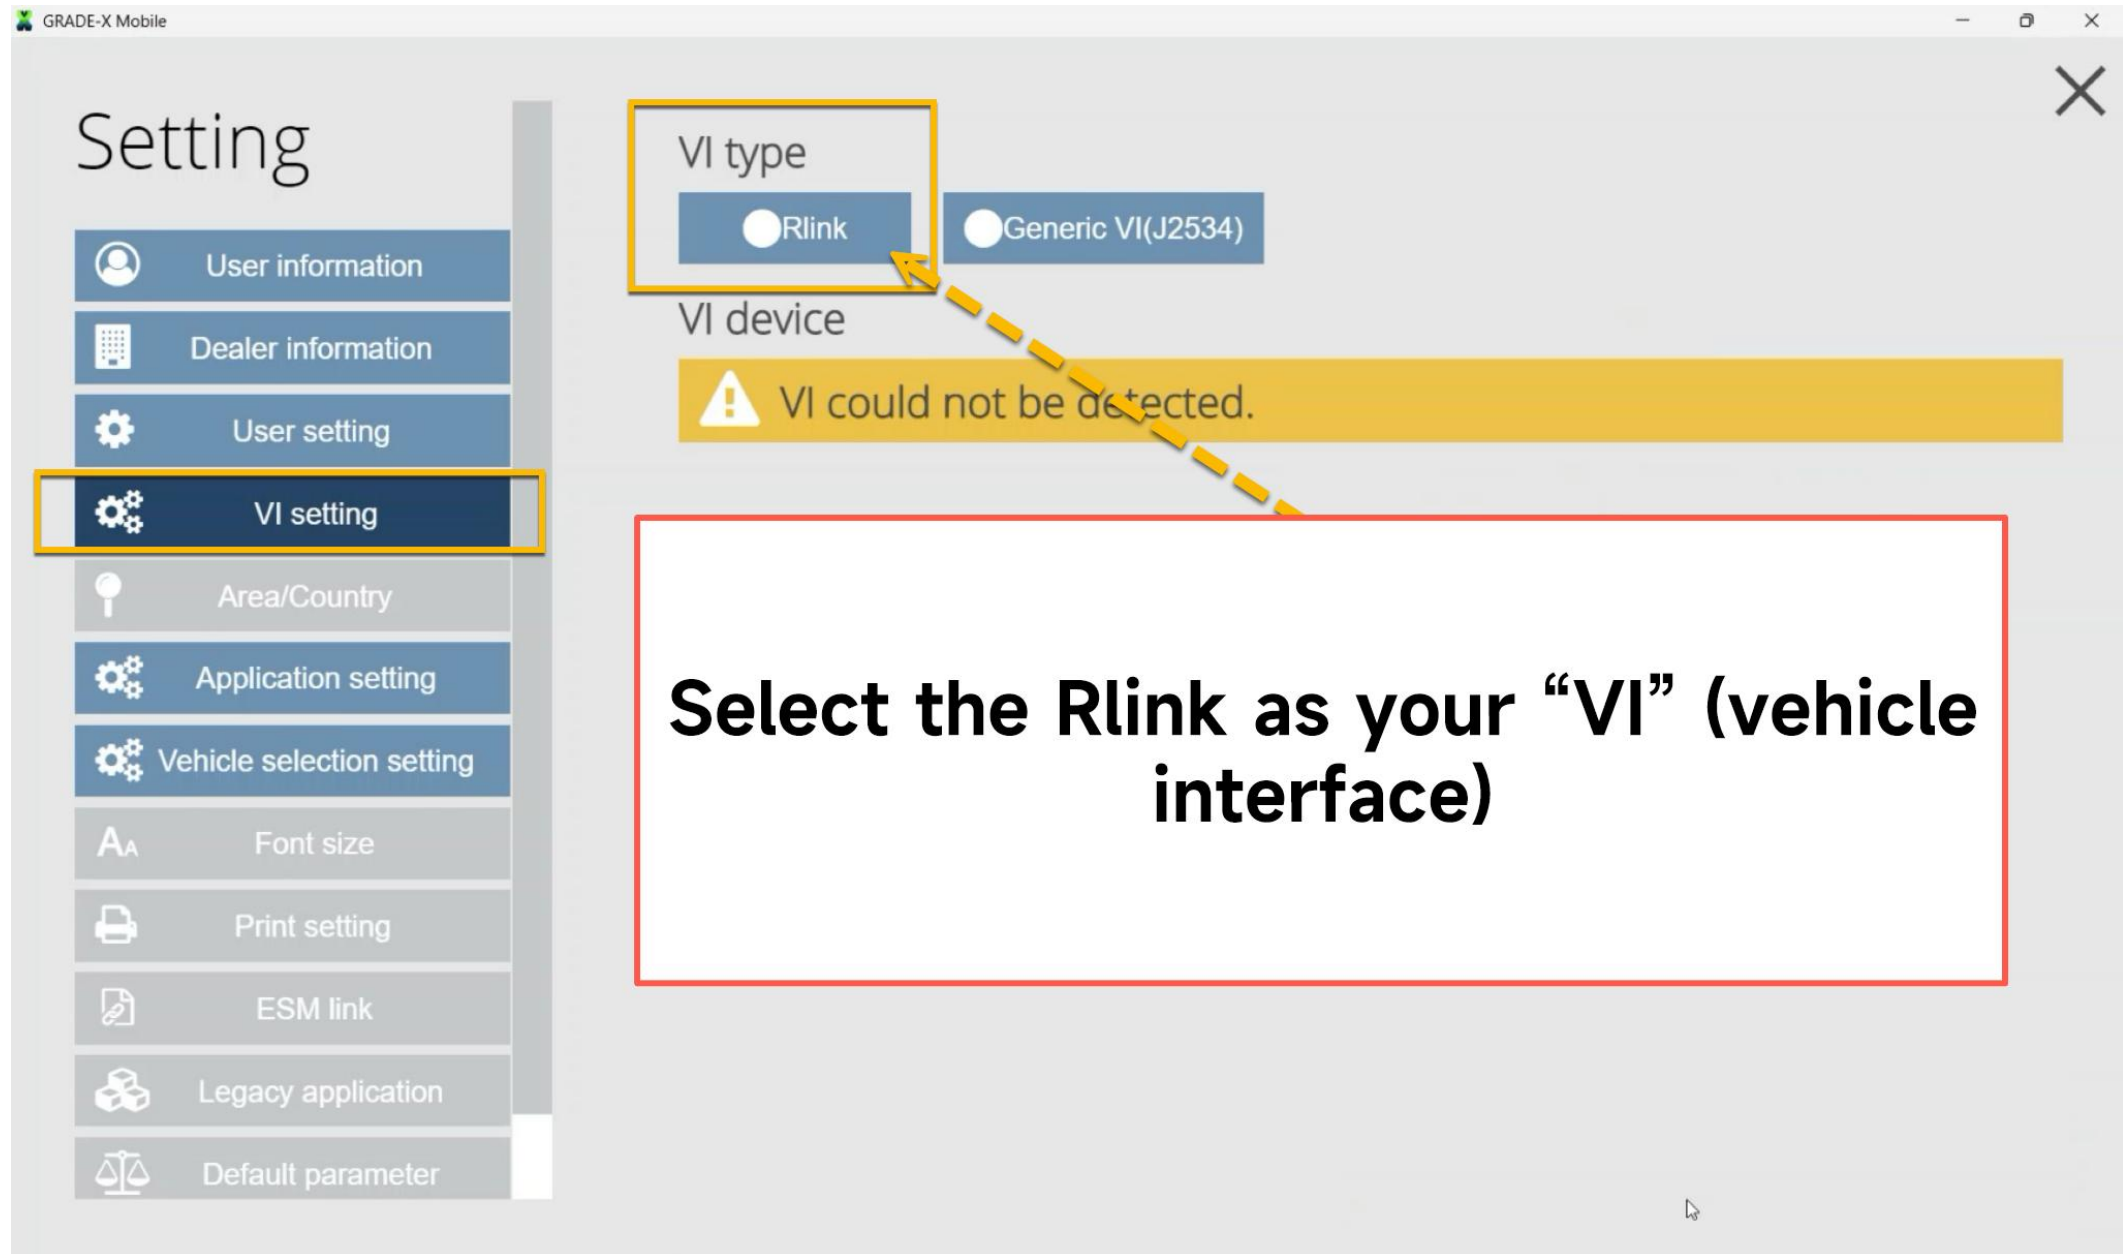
GRADE-X Mobile

Setting

User information

Dealer information

User setting

VI setting

Area/Country

Application setting

Vehicle selection setting

Font size

Print setting

ESM link

Legacy application

Default parameter

VI type

Rlink

Generic VI(J2534)

VI device

VI could not be detected.

Select the Rlink as your “VI” (vehicle interface)